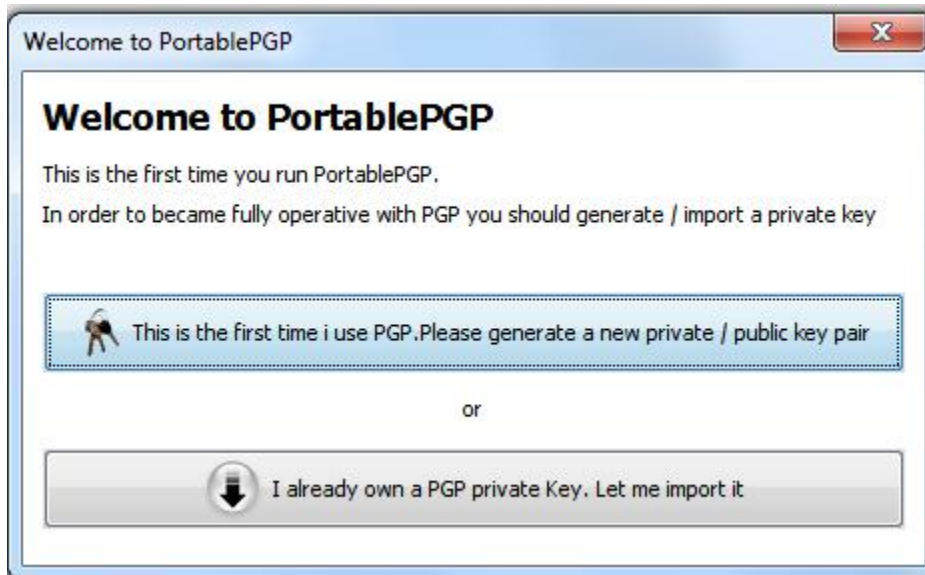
Welcome to PortablePGP

X

Welcome to PortablePGP

This is the first time you run PortablePGP.

In order to became fully operative with PGP you should generate / import a private key

This is the first time i use PGP.Please generate a new private / public key pair

or

I already own a PGP private Key. Let me import it